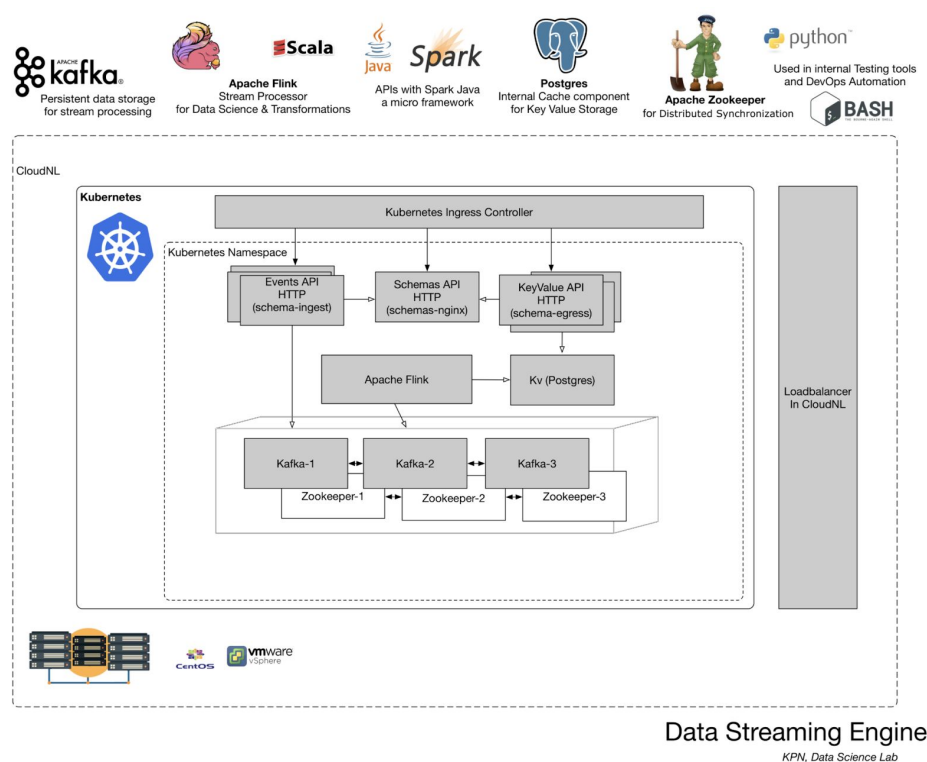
APACHE kafka

Persistent data storage for stream processing

Scala

Apache Flink
Stream Processor
for Data Science & Transformations

Java Spark

APIs with Spark Java
a micro framework

Postgres
Internal Cache component
for Key Value Storage

Apache Zookeeper
for Distributed Synchronization

python

Used in internal Testing tools
and DevOps Automation

BASH

CloudNL

Kubernetes

Kubernetes Ingress Controller

Kubernetes Namespace

Events API
HTTP
(schema-ingest)

Schemas API
HTTP
(schemas-nginx)

KeyValue API
HTTP
(schema-egress)

Apache Flink

Kv (Postgres)

Kafka-1

Kafka-2

Kafka-3

Zookeeper-1

Zookeeper-2

Zookeeper-3

Loadbalancer
In CloudNL

CentOS

vmware
vSphere

Data Streaming Engine

KPN, Data Science Lab